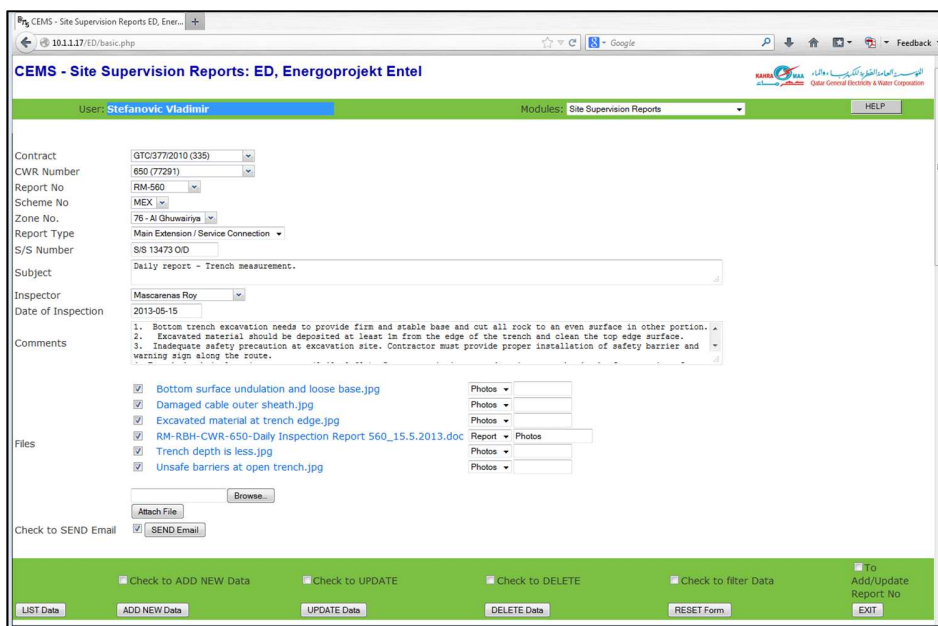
CEMS - Site Supervision Reports ED, Ener... +

10.1.1.17/ED/basic.php

Google

Feedback

CEMS - Site Supervision Reports: ED, Energoprojekt Entel

KAHRAMAA

Qatar General Electricity & Water Corporation

User: Stefanovic Vladimir

Modules: Site Supervision Reports

HELP

Contract GTC/377/2010 (335)
CWR Number 650 (77291)
Report No RM-560
Scheme No MEX
Zone No. 76 - Al Ghuwairiya
Report Type Main Extension / Service Connection
S/S Number S/S 13473 O/D
Subject Daily report - Trench measurement.
Inspector Mascarenas Roy
Date of Inspection 2013-05-15
Comments 1. Bottom trench excavation needs to provide firm and stable base and cut all rock to an even surface in other portion.
2. Excavated material should be deposited at least 1m from the edge of the trench and clean the top edge surface.
3. Inadequate safety precaution at excavation site. Contractor must provide proper installation of safety barrier and warning sign along the route.

Files
Bottom surface undulation and loose base.jpg Photos
Damaged cable outer sheath.jpg Photos
Excavated material at trench edge.jpg Photos
RM-RBH-CWR-650-Daily Inspection Report 560_15.5.2013.doc Report Photos
Trench depth is less.jpg Photos
Unsafe barriers at open trench.jpg Photos

Browse...
Attach File

Check to SEND Email SEND Email

Check to ADD NEW Data Check to UPDATE Check to DELETE Check to filter Data To Add/Update Report No

LIST Data ADD NEW Data UPDATE Data DELETE Data RESET Form EXIT